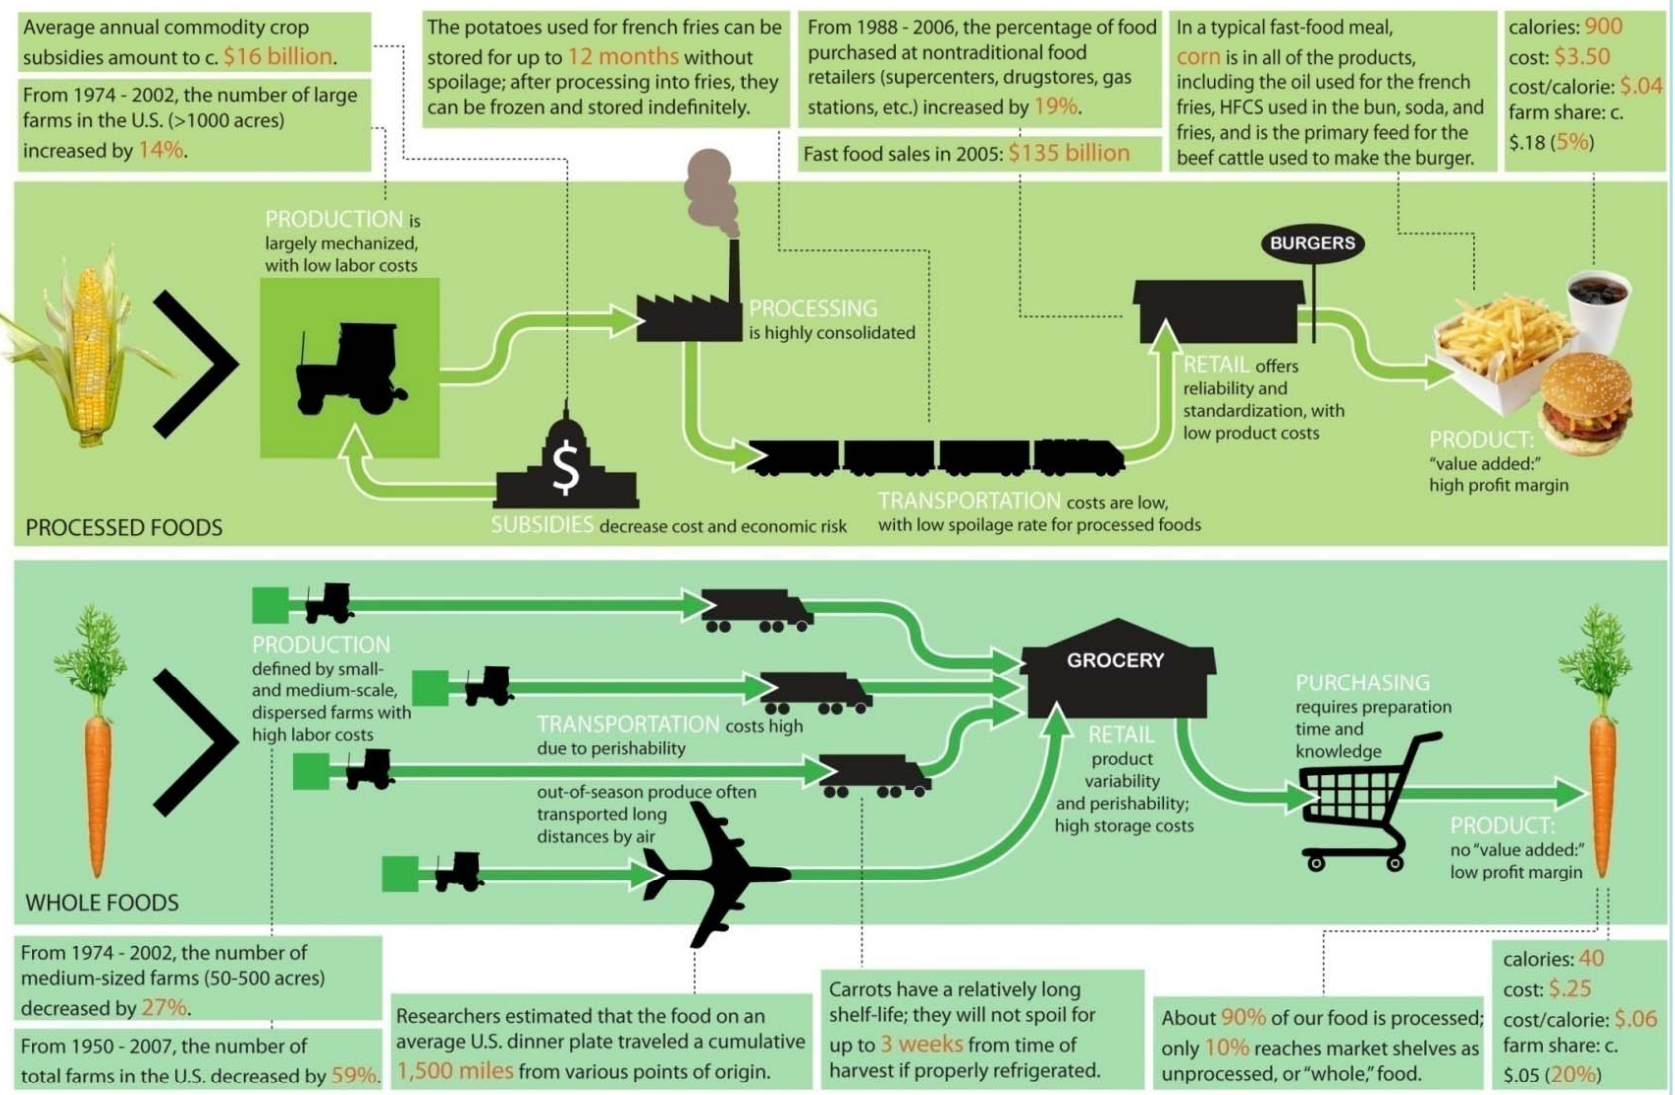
Average annual commodity crop subsidies amount to c. $16 billion.

From 1974 - 2002, the number of large farms in the U.S. (>1000 acres) increased by 14%.

The potatoes used for french fries can be stored for up to 12 months without spoilage; after processing into fries, they can be frozen and stored indefinitely.

From 1988 - 2006, the percentage of food purchased at nontraditional food retailers (supercenters, drugstores, gas stations, etc.) increased by 19%.

Fast food sales in 2005: $135 billion

In a typical fast-food meal, corn is in all of the products, including the oil used for the french fries, HFCS used in the bun, soda, and fries, and is the primary feed for the beef cattle used to make the burger.

calories: 900
cost: $3.50
cost/calorie: $.04
farm share: c. $.18 (5%)

PRODUCTION is largely mechanized, with low labor costs

PROCESSING is highly consolidated

BURGERS

RETAIL offers reliability and standardization, with low product costs

PRODUCT: "value added:" high profit margin

SUBSIDIES decrease cost and economic risk

TRANSPORTATION costs are low, with low spoilage rate for processed foods

PROCESSED FOODS

PRODUCTION defined by small- and medium-scale, dispersed farms with high labor costs

TRANSPORTATION costs high due to perishability

out-of-season produce often transported long distances by air

GROCERY

RETAIL product variability and perishability; high storage costs

PURCHASING requires preparation time and knowledge

PRODUCT: no "value added:" low profit margin

WHOLE FOODS

From 1974 - 2002, the number of medium-sized farms (50-500 acres) decreased by 27%.

From 1950 - 2007, the number of total farms in the U.S. decreased by 59%.

Researchers estimated that the food on an average U.S. dinner plate traveled a cumulative 1,500 miles from various points of origin.

Carrots have a relatively long shelf-life; they will not spoil for up to 3 weeks from time of harvest if properly refrigerated.

About 90% of our food is processed; only 10% reaches market shelves as unprocessed, or "whole," food.

calories: 40
cost: $.25
cost/calorie: $.06
farm share: c. $.05 (20%)